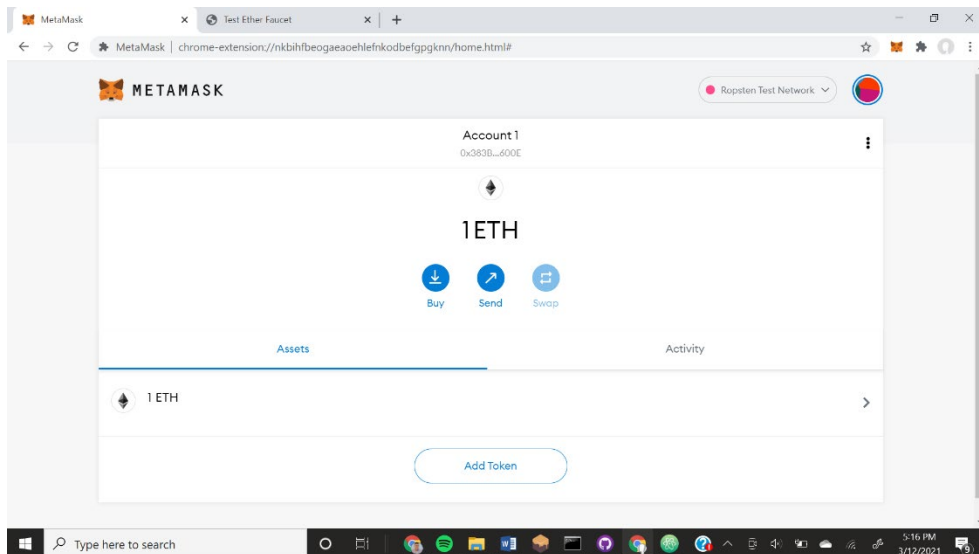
MetaMask
Test Ether Faucet
MetaMask | chrome-extension://nkbihfbeogaeaoehlefnkodbefgpgknn/home.html#

METAMASK
Ropsten Test Network

Account 1
0x383B...600E

1ETH

Buy
Send
Swap

Assets
Activity

1 ETH

Add Token

Type here to search
5:16 PM
3/12/2021